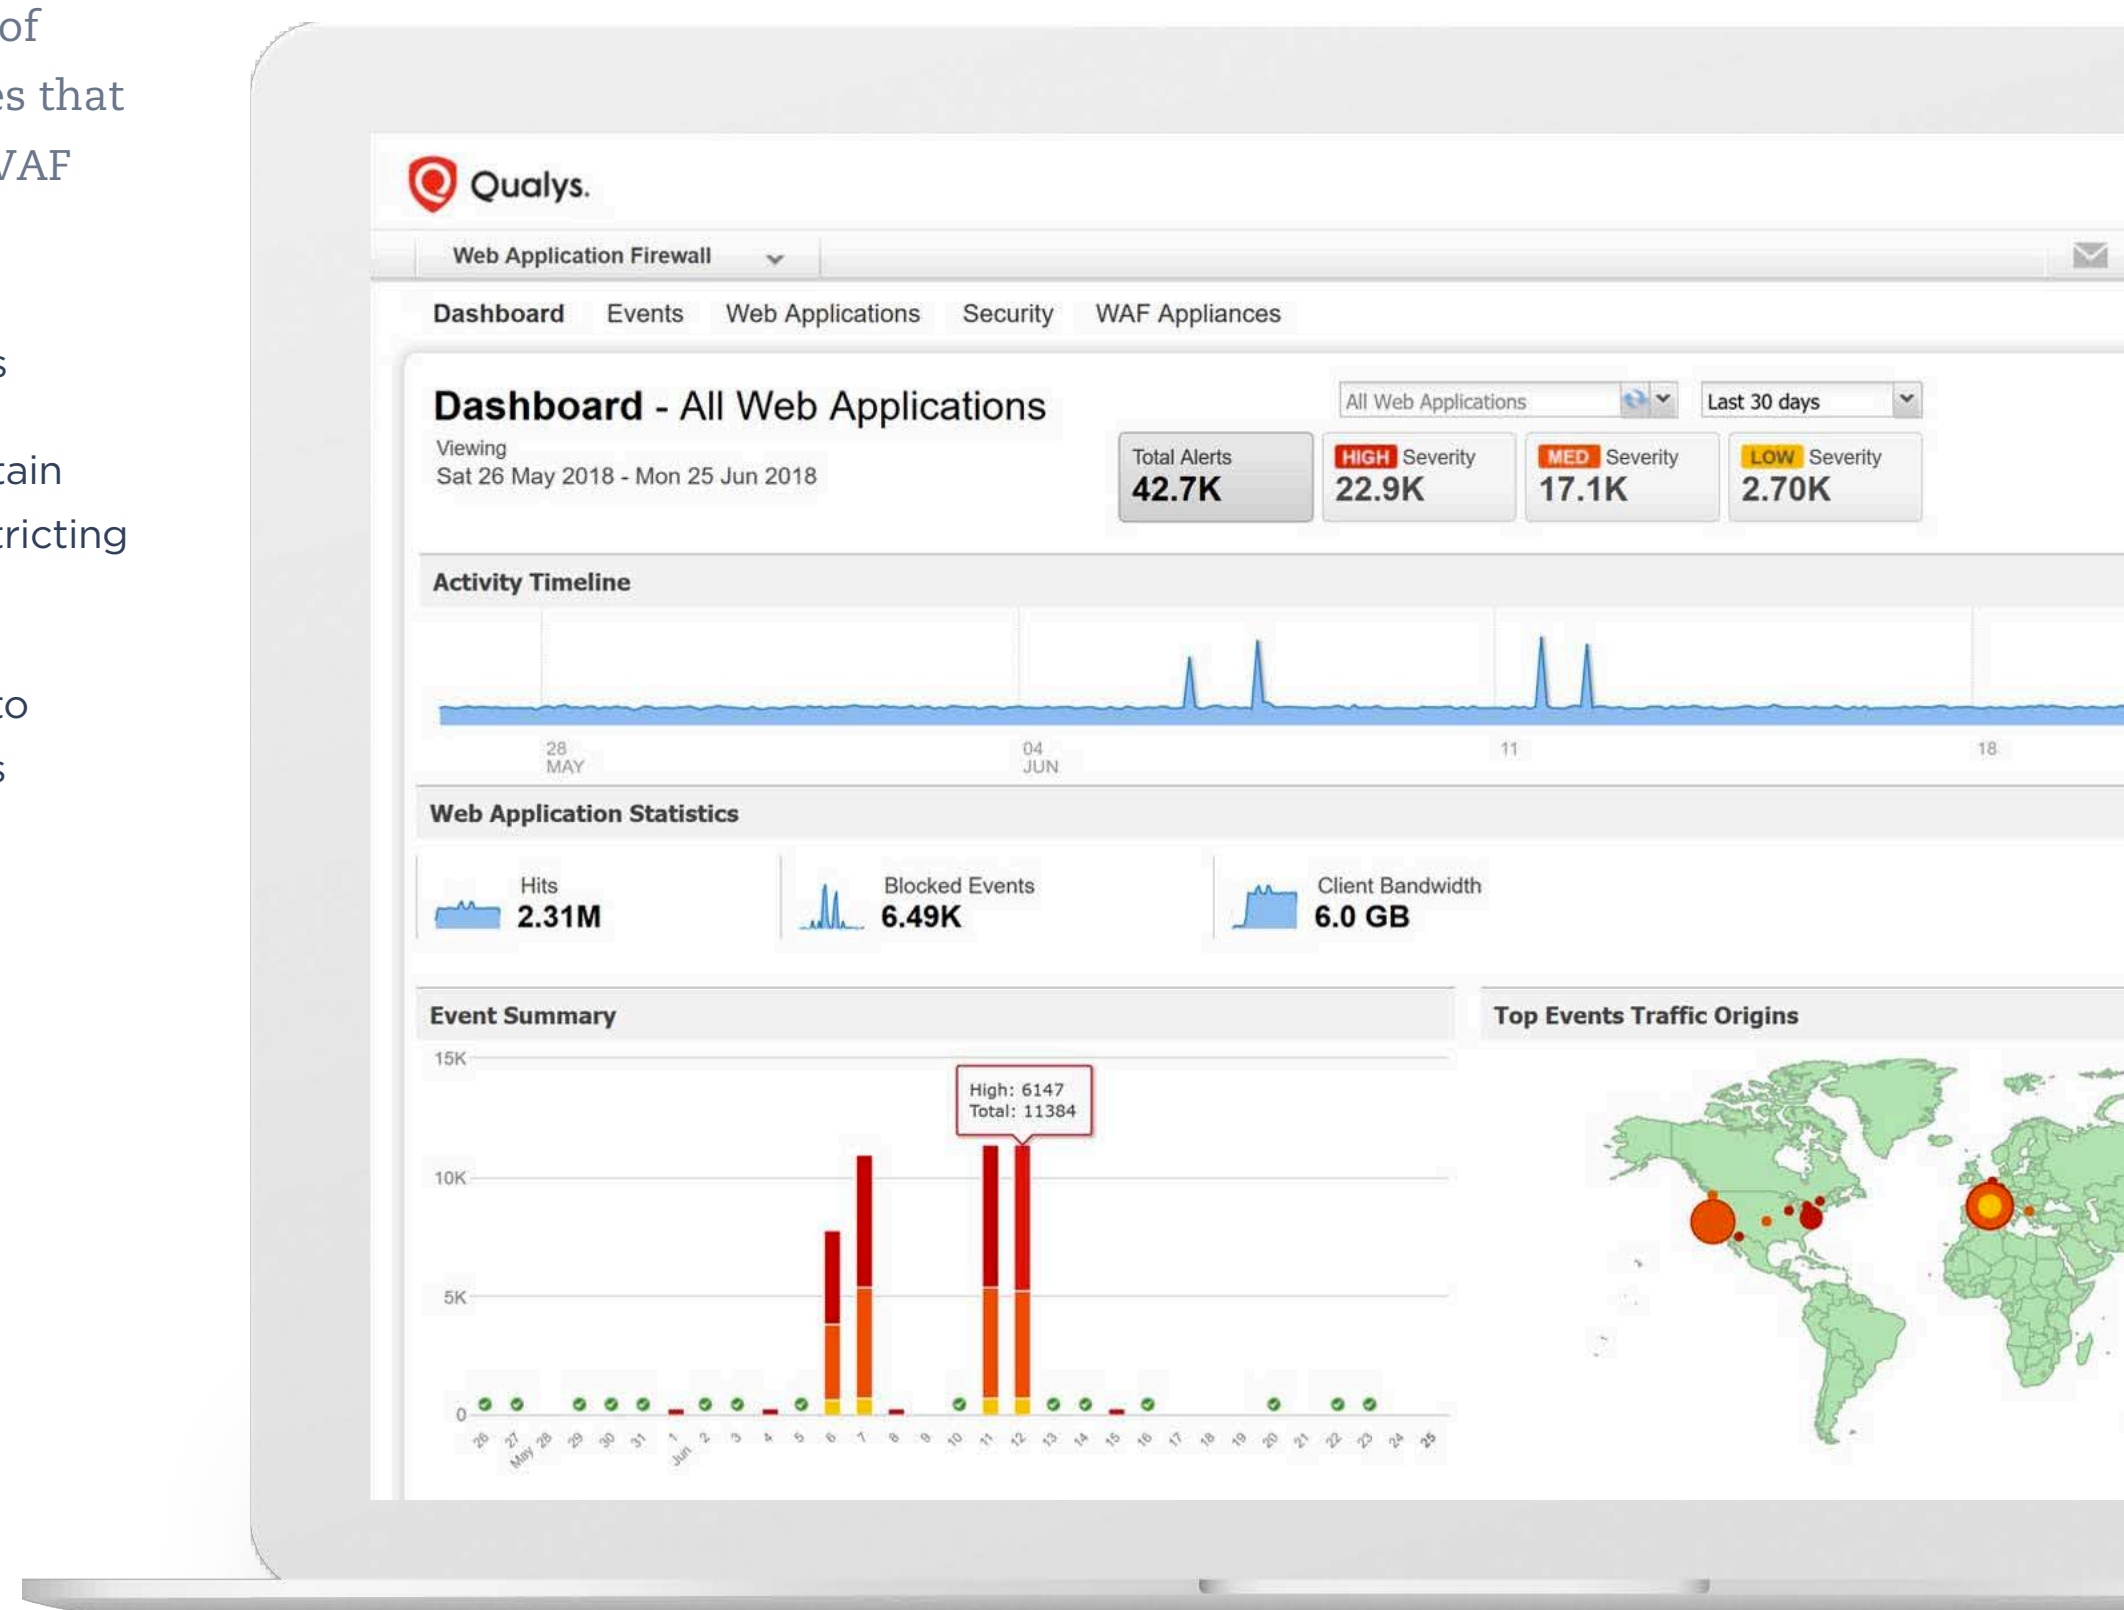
of
es that
VAF

s

tain
tricting

to
s

Qualys.

Web Application Firewall

Dashboard Events Web Applications Security WAF Appliances

Dashboard - All Web Applications

Viewing
Sat 26 May 2018 - Mon 25 Jun 2018

All Web Applications

Last 30 days

Total Alerts
42.7K

HIGH Severity
22.9K

MED Severity
17.1K

LOW Severity
2.70K

Activity Timeline

28 MAY

04 JUN

11

18

Web Application Statistics

Hits
2.31M

Blocked Events
6.49K

Client Bandwidth
6.0 GB

Event Summary

15K

10K

5K

0

High: 6147
Total: 11384

26 27 May 28 29 30 31 1 Jun 2 3 4 5 6 7 8 9 10 11 12 13 14 15 16 17 18 19 20 21 22 23 24 25

Top Events Traffic Origins